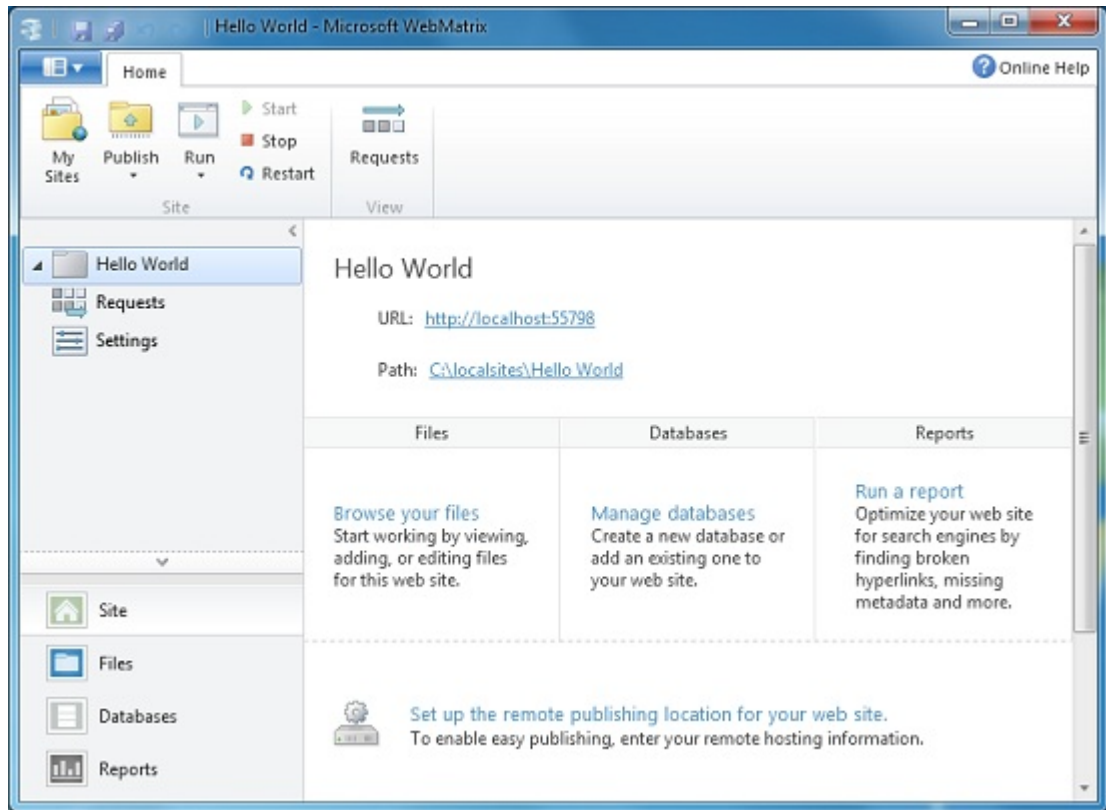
Hello World - Microsoft WebMatrix

Home

Online Help

My Sites

Publish

Run

Start

Stop

Restart

Site

Requests

View

Hello World

Requests

Settings

Site

Files

Databases

Reports

Hello World

URL: http://localhost:55798

Path: C:\localsites\Hello World

| Files | Databases | Reports |
|---|---|---|
| Browse your files Start working by viewing, adding, or editing files for this web site. | Manage databases Create a new database or add an existing one to your web site. | Run a report Optimize your web site for search engines by finding broken hyperlinks, missing metadata and more. |

Set up the remote publishing location for your web site.
To enable easy publishing, enter your remote hosting information.